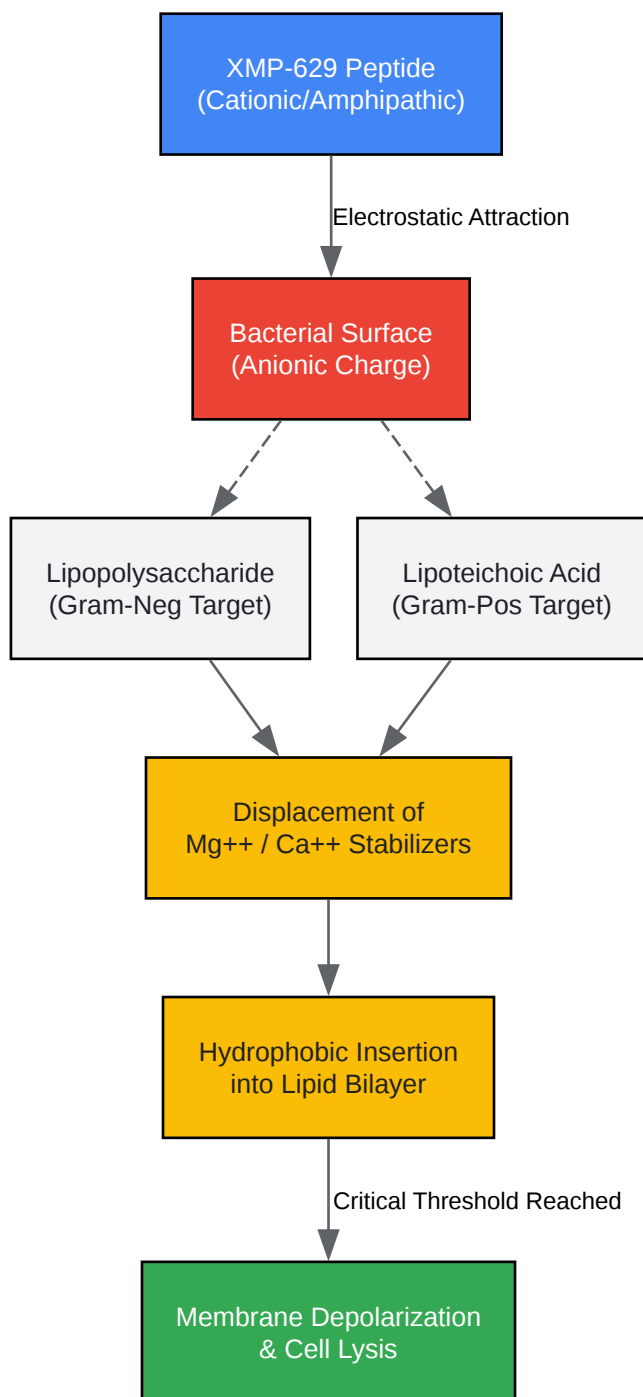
XMP-629 Peptide
(Cationic/Amphipathic)

Electrostatic Attraction

Bacterial Surface
(Anionic Charge)

Lipopolysaccharide
(Gram-Neg Target)

Lipoteichoic Acid
(Gram-Pos Target)

Displacement of
Mg++ / Ca++ Stabilizers

Hydrophobic Insertion
into Lipid Bilayer

Critical Threshold Reached

Membrane Depolarization
& Cell Lysis